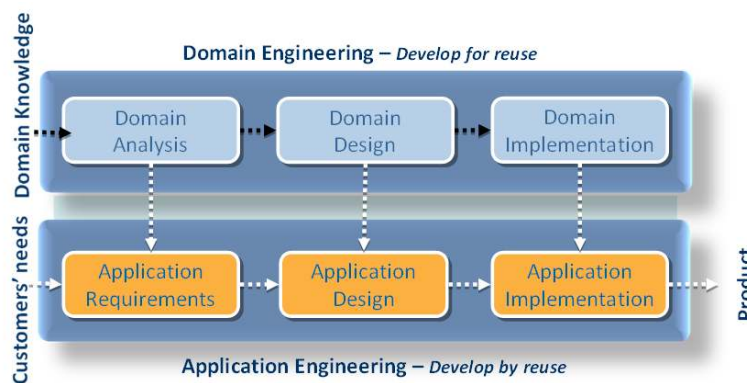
Domain Knowledge

Domain Engineering – Develop for reuse

Domain Analysis

Domain Design

Domain Implementation

Customers' needs

Application Requirements

Application Design

Application Implementation

Product

Application Engineering – Develop by reuse